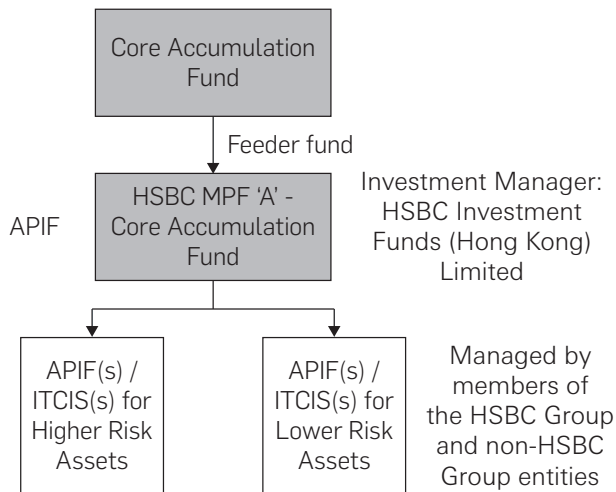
Core Accumulation Fund

Feeder fund

APIF

HSBC MPF 'A' - Core Accumulation Fund

Investment Manager: HSBC Investment Funds (Hong Kong) Limited

APIF(s) / ITCIS(s) for Higher Risk Assets

APIF(s) / ITCIS(s) for Lower Risk Assets

Managed by members of the HSBC Group and non-HSBC Group entities